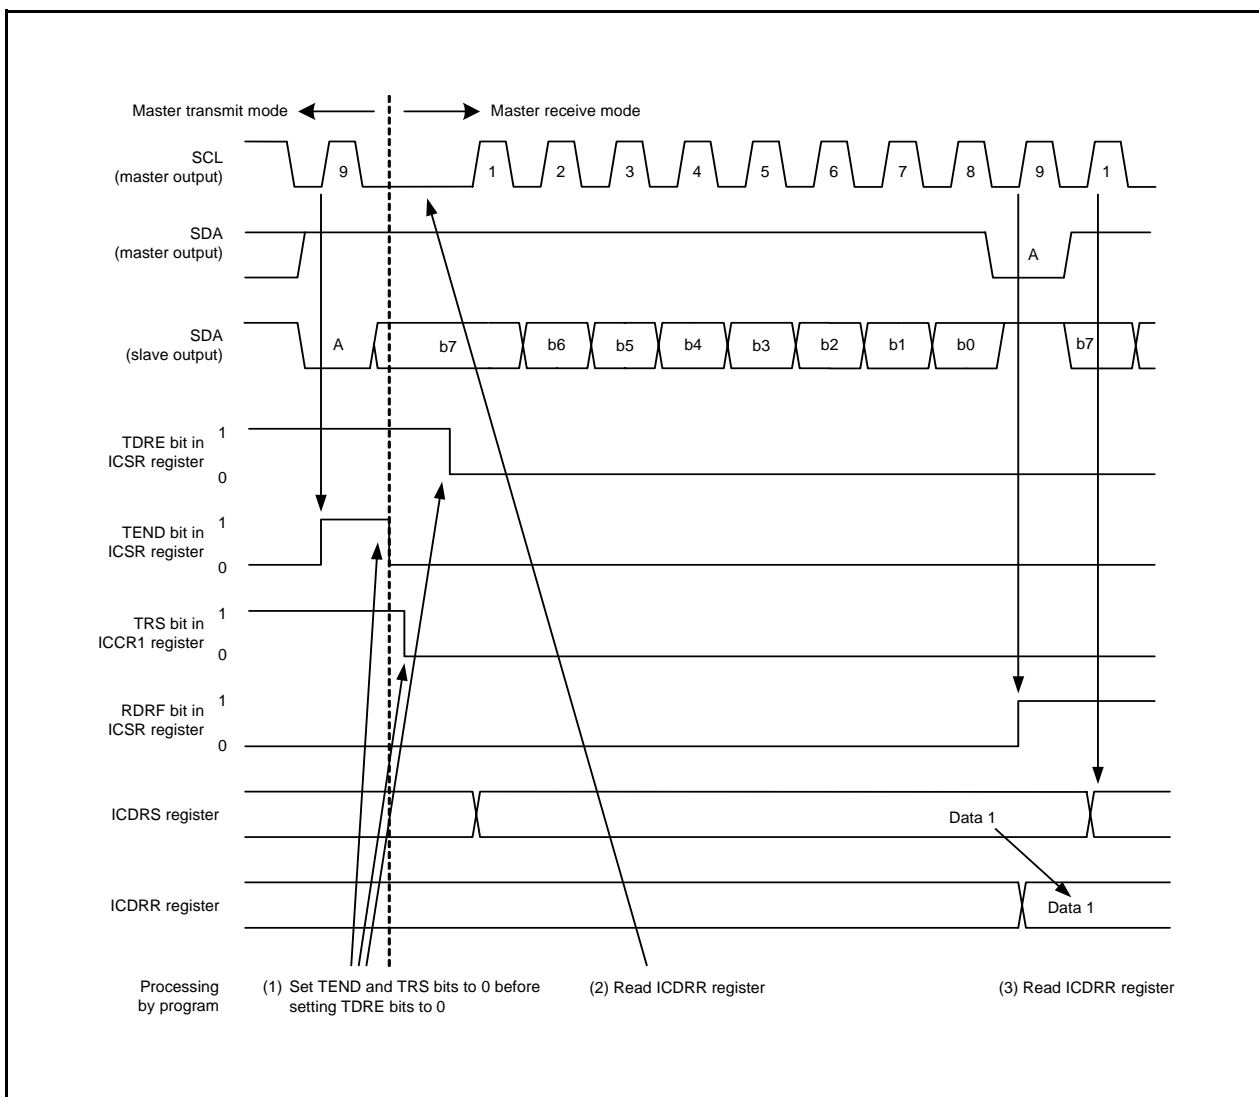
Master transmit mode
Master receive mode

SCL (master output)
9 1 2 3 4 5 6 7 8 9 1

SDA (master output)
A

SDA (slave output)
A b7 b6 b5 b4 b3 b2 b1 b0 b7

TDRE bit in ICSR register
1
0

TEND bit in ICSR register
1
0

TRS bit in ICCR1 register
1
0

RDRF bit in ICSR register
1
0

ICDRS register
Data 1

ICDRR register
Data 1

Processing by program
(1) Set TEND and TRS bits to 0 before setting TDRE bits to 0
(2) Read ICDRR register
(3) Read ICDRR register